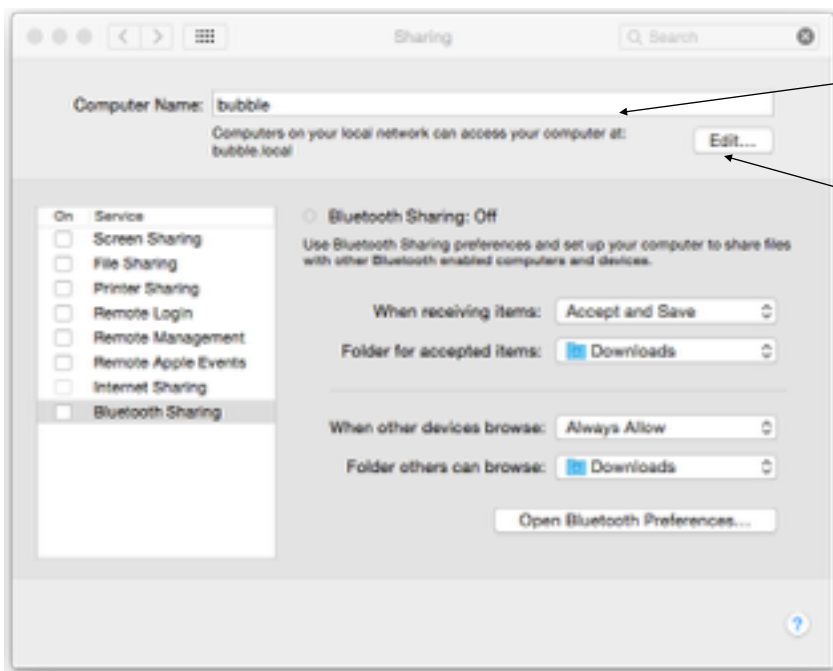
Sharing

Q Search

Computer Name: bubble

Computers on your local network can access your computer at: bubble.local

Edit...

On Service
Screen Sharing
File Sharing
Printer Sharing
Remote Login
Remote Management
Remote Apple Events
Internet Sharing
Bluetooth Sharing

Bluetooth Sharing: Off

Use Bluetooth Sharing preferences and set up your computer to share files with other Bluetooth enabled computers and devices.

When receiving items: Accept and Save

Folder for accepted items: Downloads

When other devices browse: Always Allow

Folder others can browse: Downloads

Open Bluetooth Preferences...

?